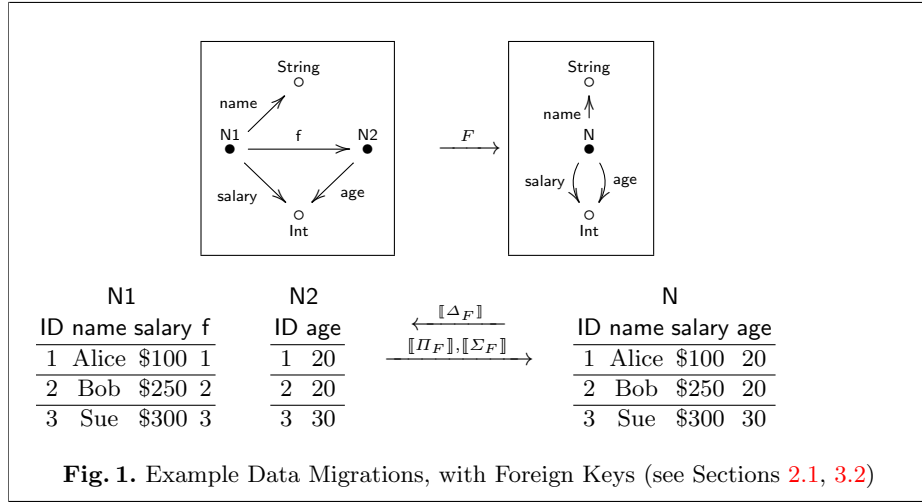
String

name

N1

f

N2

salary

age

Int

$F$

String

name

N

salary

age

Int

N1

| ID | name | salary | f |
|---|---|---|---|
| 1 | Alice | \$100 | 1 |
| 2 | Bob | \$250 | 2 |
| 3 | Sue | \$300 | 3 |

N2

| ID | age |
|---|---|
| 1 | 20 |
| 2 | 20 |
| 3 | 30 |

$[\![\Delta_F]\!]$

$[\![\Pi_F]\!], [\![\Sigma_F]\!]$

N

| ID | name | salary | age |
|---|---|---|---|
| 1 | Alice | \$100 | 20 |
| 2 | Bob | \$250 | 20 |
| 3 | Sue | \$300 | 30 |

**Fig. 1.** Example Data Migrations, with Foreign Keys (see Sections 2.1, 3.2)